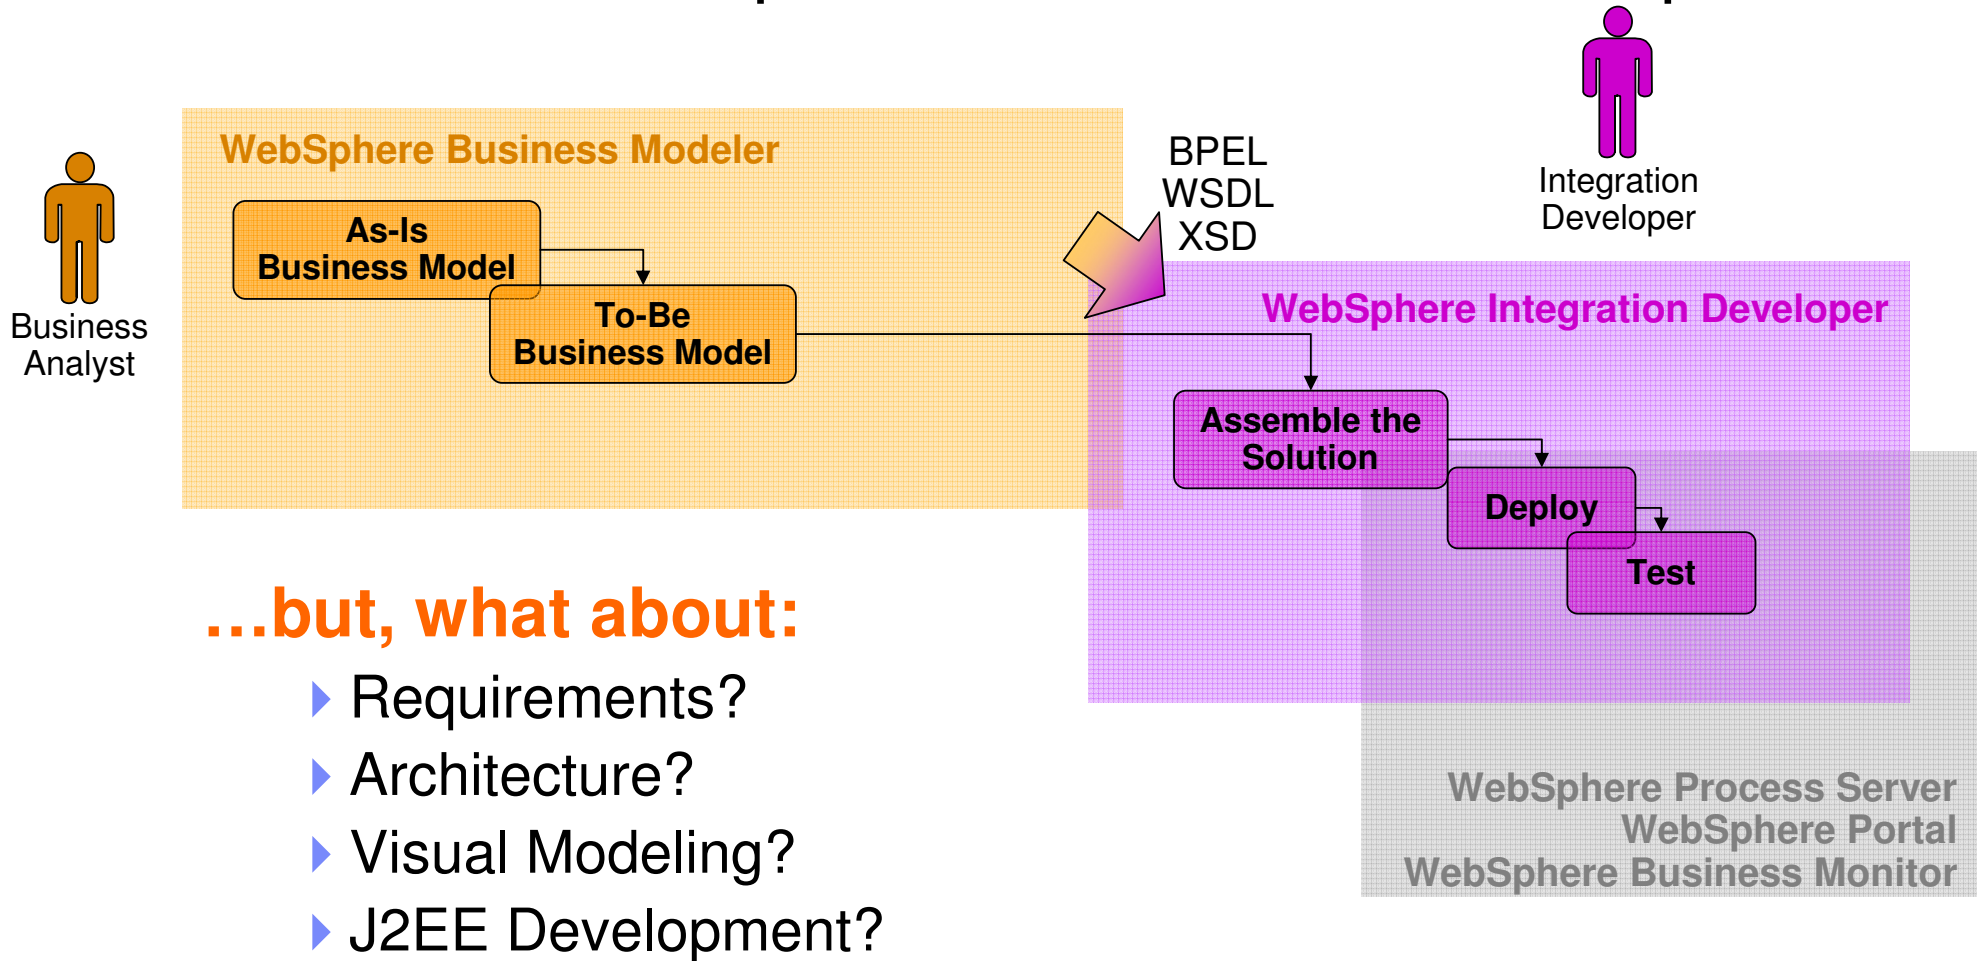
WebSphere Business Modeler

As-Is Business Model

To-Be Business Model

Business Analyst

BPEL
WSDL
XSD

Integration Developer

WebSphere Integration Developer

Assemble the Solution

Deploy

Test

...but, what about:

Requirements?

Architecture?

Visual Modeling?

J2EE Development?

WebSphere Process Server
WebSphere Portal
WebSphere Business Monitor